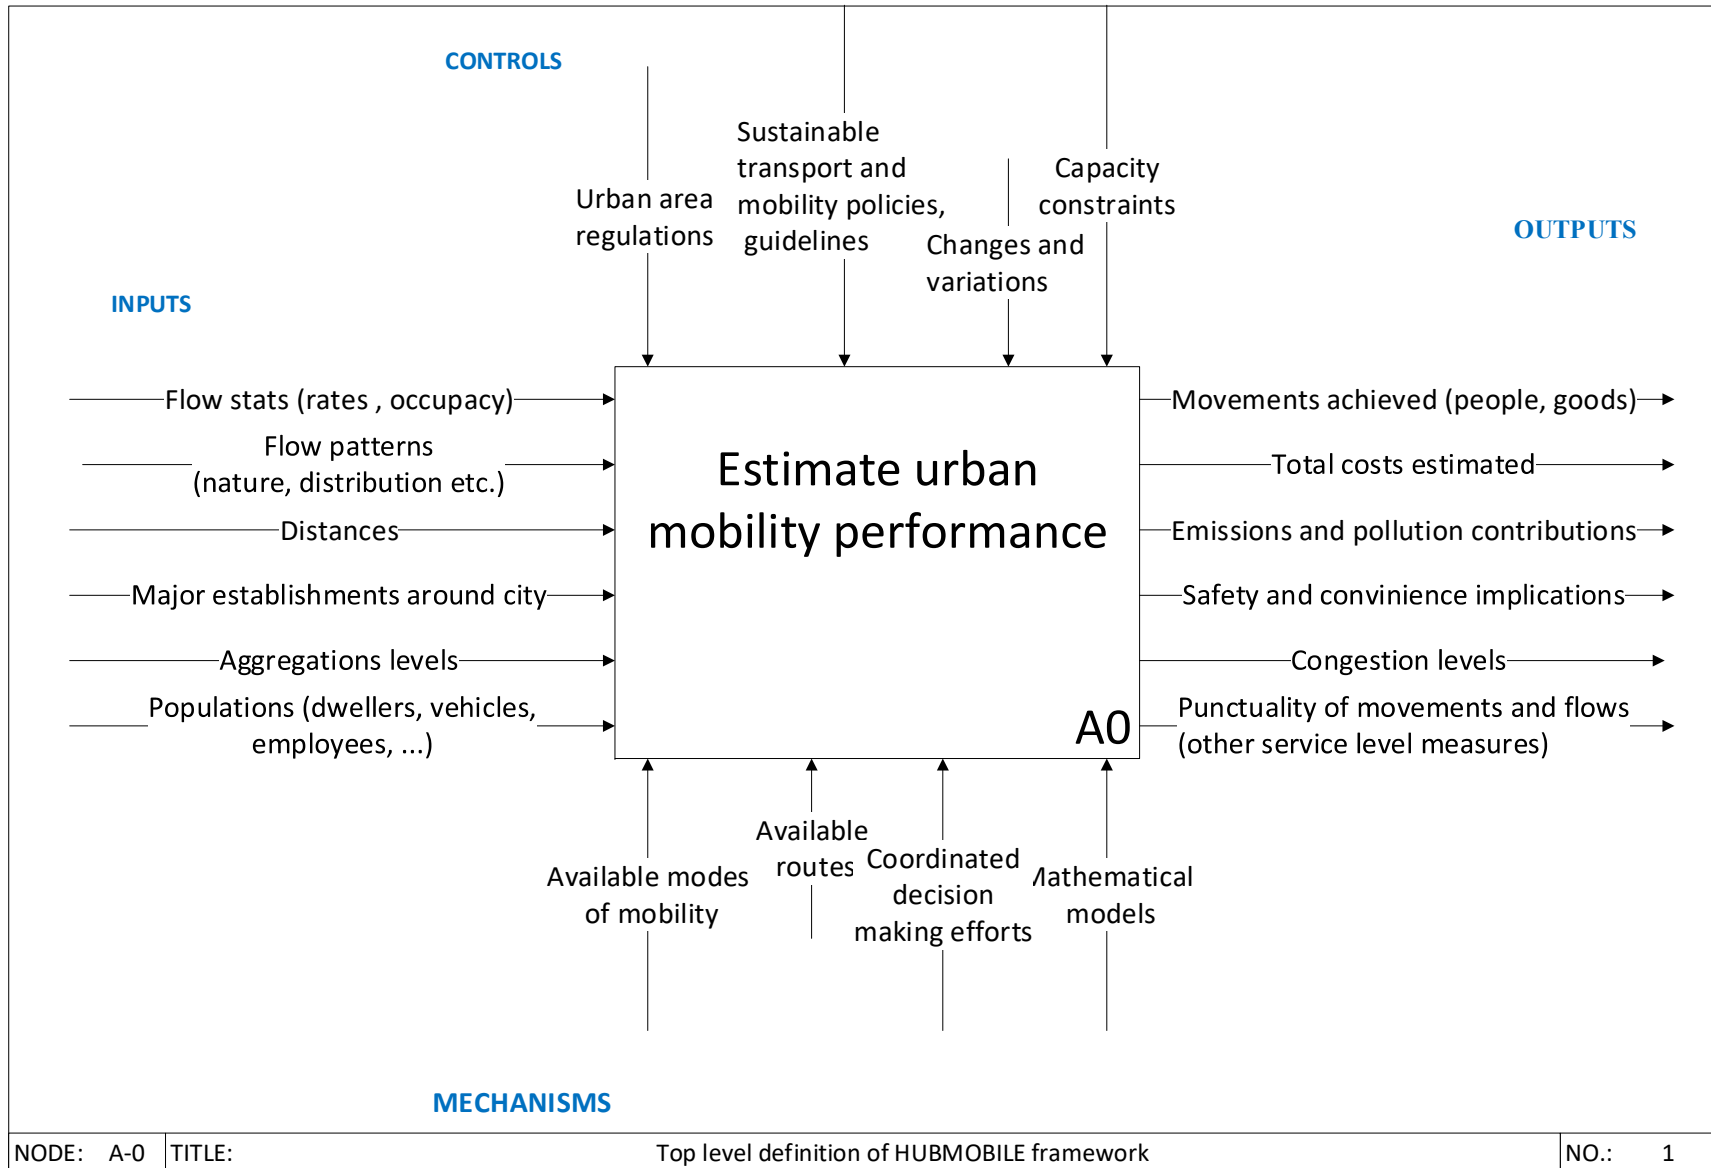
CONTROLS

Urban area regulations

Sustainable transport and mobility policies, guidelines

Changes and variations

Capacity constraints

OUTPUTS

INPUTS

Flow stats (rates , occupacy)

Flow patterns (nature, distribution etc.)

Distances

Major establishments around city

Aggregations levels

Populations (dwellers, vehicles, employees, ...)

Estimate urban mobility performance

A0

Movements achieved (people, goods)

Total costs estimated

Emissions and pollution contributions

Safety and convinience implications

Congestion levels

Punctuality of movements and flows (other service level measures)

Available modes of mobility

Available routes

Coordinated decision making efforts

Mathematical models

MECHANISMS

| NODE: A-0 | TITLE: | Top level definition of HUBMOBILE framework | NO.: 1 |